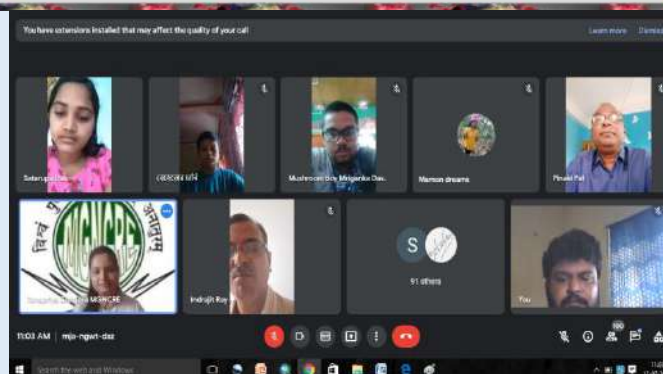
You have extensions installed that may affect the quality of your call

Learn more

Dismiss

Swarupa Das

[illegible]

Mushroom boy Mriganka Das

Mamon dreams

Pinaki Pal

MGNCRE

Swapna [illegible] MGNCRE

Indrajit Roy

S

91 others

You

11:03 AM | mjo-ngwt-daz

100

Search the web and Windows